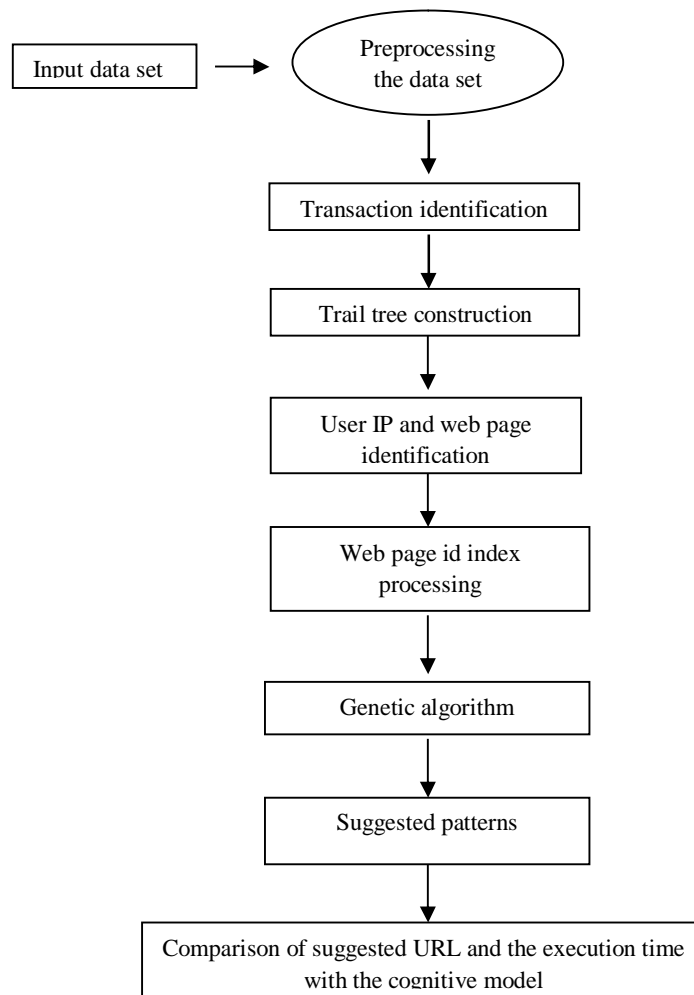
Input data set

Preprocessing the data set

Transaction identification

Trail tree construction

User IP and web page identification

Web page id index processing

Genetic algorithm

Suggested patterns

Comparison of suggested URL and the execution time with the cognitive model